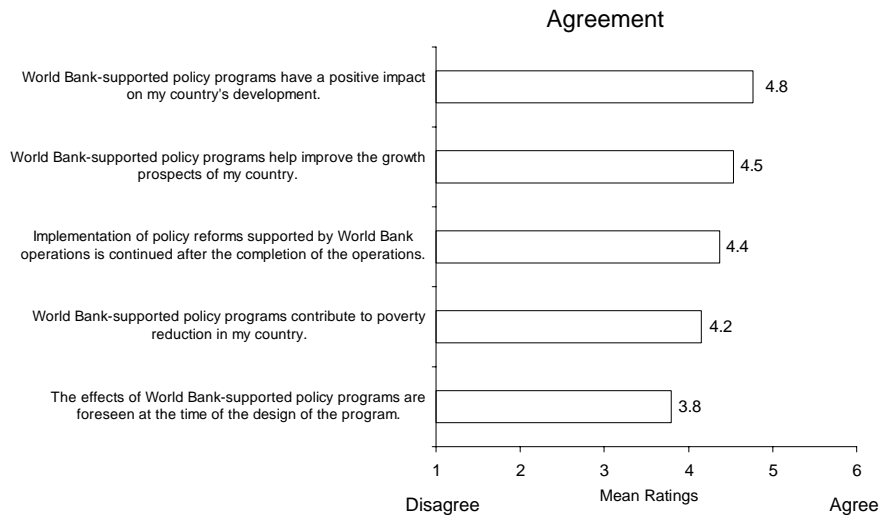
Agreement

World Bank-supported policy programs have a positive impact on my country's development.

World Bank-supported policy programs help improve the growth prospects of my country.

Implementation of policy reforms supported by World Bank operations is continued after the completion of the operations.

World Bank-supported policy programs contribute to poverty reduction in my country.

The effects of World Bank-supported policy programs are foreseen at the time of the design of the program.

4.8

4.5

4.4

4.2

3.8

1 2 3 4 5 6

Disagree

Mean Ratings

Agree